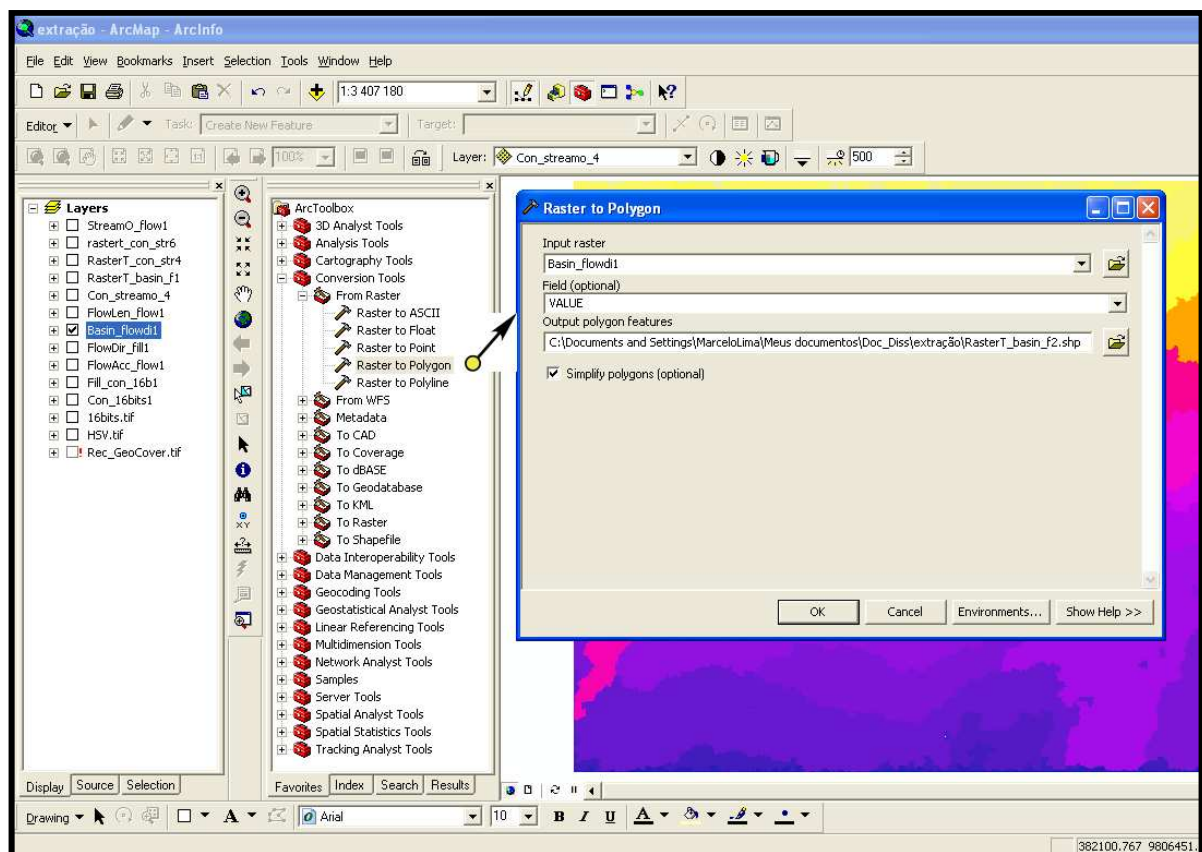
extração - ArcMap - ArcInfo

File Edit View Bookmarks Insert Selection Tools Window Help

1:3 407 180

Editor ▾ Task: Create New Feature Target:

100% Layer: Con_streamo_4 500

Layers
StreamO_flow1
rastert_con_str6
RasterT_con_str4
RasterT_basin_f1
Con_streamo_4
FlowLen_flow1
Basin_flowdi1
FlowDir_fill1
FlowAcc_flow1
Fill_con_16b1
Con_16bits1
16bits.tif
HSV.tif
Rec_GeoCover.tif

Display Source Selection

ArcToolbox
3D Analyst Tools
Analysis Tools
Cartography Tools
Conversion Tools
From Raster
Raster to ASCII
Raster to Float
Raster to Point
Raster to Polygon
Raster to Polyline
From WFS
Metadata
To CAD
To Coverage
To dBASE
To Geodatabase
To KML
To Raster
To Shapefile
Data Interoperability Tools
Data Management Tools
Geocoding Tools
Geostatistical Analyst Tools
Linear Referencing Tools
Multidimension Tools
Network Analyst Tools
Samples
Server Tools
Spatial Analyst Tools
Spatial Statistics Tools
Tracking Analyst Tools

Favorites Index Search Results

Raster to Polygon

Input raster
Basin_flowdi1
Field (optional)
VALUE
Output polygon features
C:\Documents and Settings\MarceloLima\Meus documentos\Doc_Diss\extração\RasterT_basin_f2.shp
Simplify polygons (optional)

OK Cancel Environments... Show Help >>

Drawing ▾ Arial 10 B I U A

382100.767 9806451.